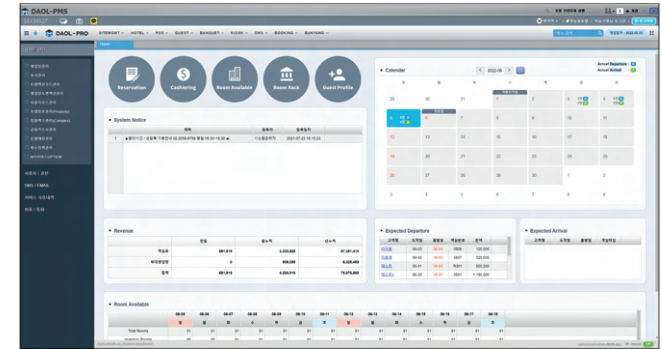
DAOL-PMS

DAOL-PRO

Reservation
Cashiering
Room Available
Room Rack
Guest Profile

System Notice

Calendar
< 2022-08 >
Arrival Departure
Arrival Arrival

Revenue

Expected Departure

Expected Arrival

Room Available